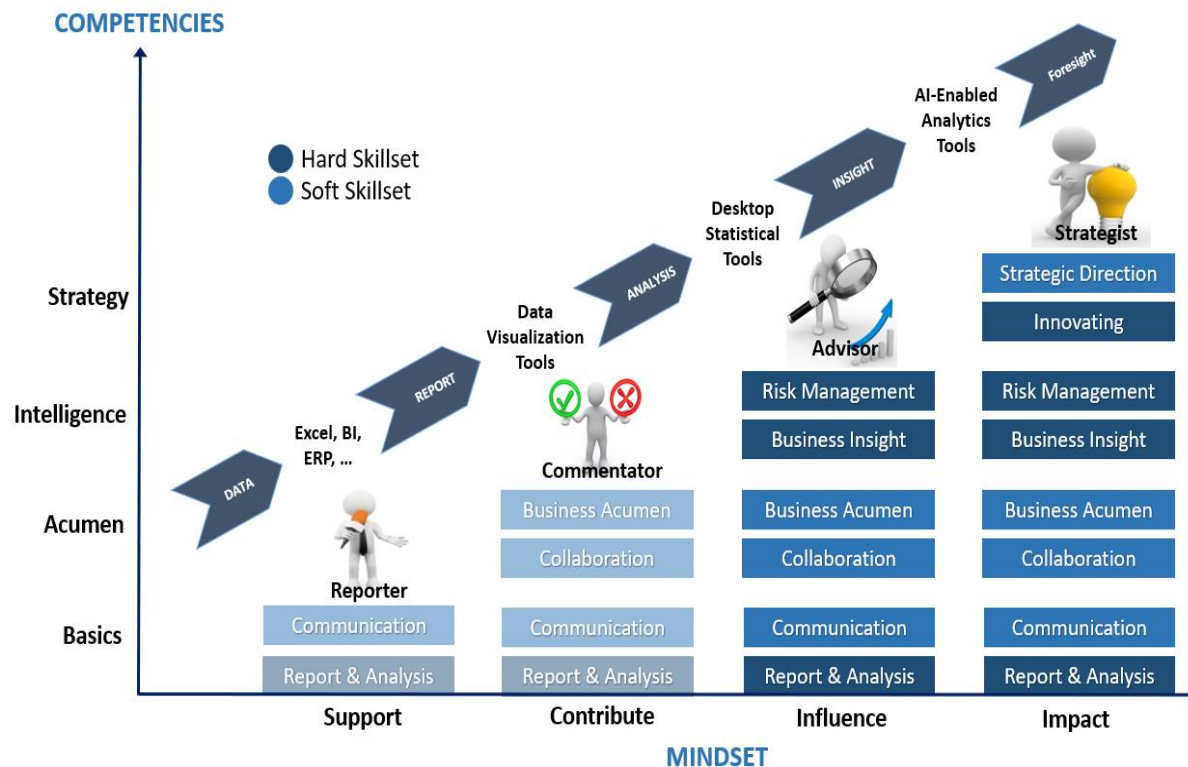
COMPETENCIES

Hard Skillset
Soft Skillset

Foresight

AI-Enabled Analytics Tools

INSIGHT

Desktop Statistical Tools

ANALYSIS

Data Visualization Tools

REPORT

Excel, BI, ERP, ...

DATA

Strategy

Intelligence

Acumen

Basics

Reporter
Communication
Report & Analysis

Commentator
Business Acumen
Collaboration
Communication
Report & Analysis

Advisor
Risk Management
Business Insight
Business Acumen
Collaboration
Communication
Report & Analysis

Strategist
Strategic Direction
Innovating
Risk Management
Business Insight
Business Acumen
Collaboration
Communication
Report & Analysis

Support
Contribute
Influence
Impact

MINDSET